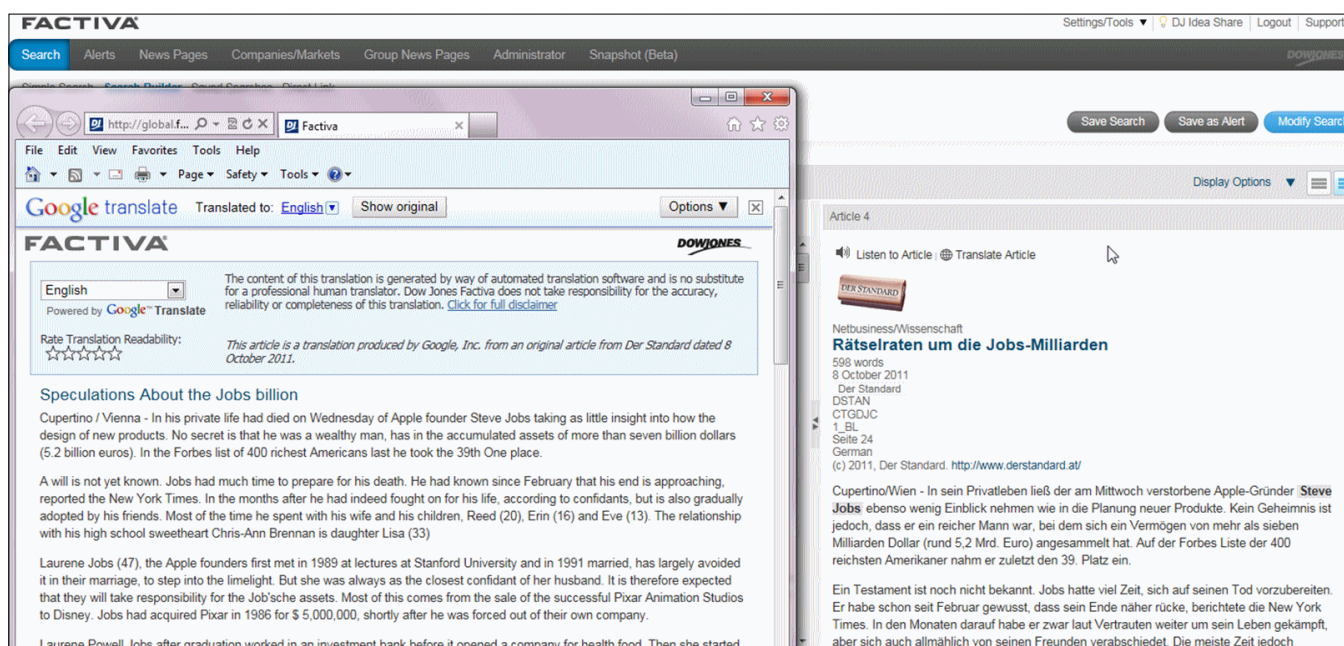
FACTIVA

Settings/Tools ▼ | DJ Idea Share | Logout | Support

Search Alerts News Pages Companies/Markets Group News Pages Administrator Snapshot (Beta)

DOWJONES

Simple Search Search Builder Saved Searches Direct Link

http://global.f... Factiva

File Edit View Favorites Tools Help

Page ▼ Safety ▼ Tools ▼

Google translate Translated to: English Show original Options ▼

FACTIVA DOWJONES

English
Powered by Google Translate

The content of this translation is generated by way of automated translation software and is no substitute for a professional human translator. Dow Jones Factiva does not take responsibility for the accuracy, reliability or completeness of this translation. Click for full disclaimer

Rate Translation Readability:

This article is a translation produced by Google, Inc. from an original article from Der Standard dated 8 October 2011.

Speculations About the Jobs billion

Cupertino / Vienna - In his private life had died on Wednesday of Apple founder Steve Jobs taking as little insight into how the design of new products. No secret is that he was a wealthy man, has in the accumulated assets of more than seven billion dollars (5.2 billion euros). In the Forbes list of 400 richest Americans last he took the 39th One place.

A will is not yet known. Jobs had much time to prepare for his death. He had known since February that his end is approaching, reported the New York Times. In the months after he had indeed fought on for his life, according to confidants, but is also gradually adopted by his friends. Most of the time he spent with his wife and his children, Reed (20), Erin (16) and Eve (13). The relationship with his high school sweetheart Chris-Ann Brennan is daughter Lisa (33)

Laurene Jobs (47), the Apple founders first met in 1989 at lectures at Stanford University and in 1991 married, has largely avoided it in their marriage, to step into the limelight. But she was always as the closest confidant of her husband. It is therefore expected that they will take responsibility for the Job'sche assets. Most of this comes from the sale of the successful Pixar Animation Studios to Disney. Jobs had acquired Pixar in 1986 for $ 5,000,000, shortly after he was forced out of their own company.

Laurene Powell Jobs after graduation worked in an investment bank before it opened a company for health food. Then she started

Save Search Save as Alert Modify Search

Display Options

Article 4

Listen to Article | Translate Article

DER STANDARD

Netbusiness/Wissenschaft
Rätselraten um die Jobs-Milliarden
598 words
8 October 2011
Der Standard
DSTAN
CTGDJC
1_BL
Seite 24
German
(c) 2011, Der Standard. http://www.derstandard.at/

Cupertino/Wien - In sein Privatleben ließ der am Mittwoch verstorbene Apple-Gründer Steve Jobs ebenso wenig Einblick nehmen wie in die Planung neuer Produkte. Kein Geheimnis ist jedoch, dass er ein reicher Mann war, bei dem sich ein Vermögen von mehr als sieben Milliarden Dollar (rund 5,2 Mrd. Euro) angesammelt hat. Auf der Forbes Liste der 400 reichsten Amerikaner nahm er zuletzt den 39. Platz ein.

Ein Testament ist noch nicht bekannt. Jobs hatte viel Zeit, sich auf seinen Tod vorzubereiten. Er habe schon seit Februar gewusst, dass sein Ende näher rücke, berichtete die New York Times. In den Monaten darauf habe er zwar laut Vertrauten weiter um sein Leben gekämpft, aber sich auch allmählich von seinen Freunden verabschiedet. Die meiste Zeit jedoch